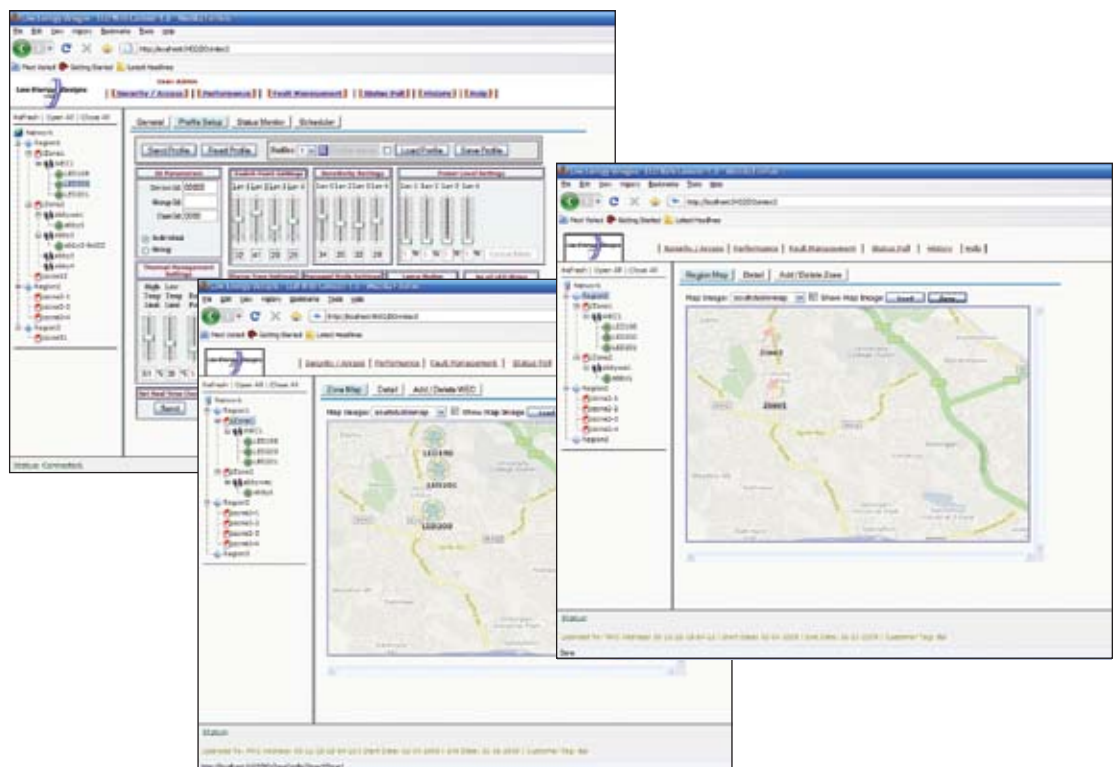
Low Energy Designs - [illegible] - Mozilla Firefox
File Edit View History Bookmarks Tools Help
http://localhost:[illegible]
Most Visited Getting Started Latest Headlines
Low Energy Designs
User: Admin
| Security / Access | | Performance | | Fault Management | | Status Poll | | History | | Help |
Refresh | Open All | Close All
Network
Region1
Zone1
LED100
LED200
LED201
Zone2
Region2
Region3
General | Profile Setup | Status Monitor | Scheduler
Send Profile | Read Profile | Profile: | Load Profile | Save Profile
ID Parameters
Device Id
Group Id
Client Id
Individual
Group
Switch Point Settings
Sensitivity Settings
Power Level Settings
Thermal Management Settings
Send
Status: Connected

Low Energy Designs - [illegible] - Mozilla Firefox
File Edit View History Bookmarks Tools Help
http://localhost:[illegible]
Most Visited Getting Started Latest Headlines
| Security / Access | Performance | Fault Management | Status Poll | History | Help |
Refresh | Open All | Close All
Network
Region1
Zone1
LED100
LED200
LED201
Zone2
Region2
Region3
Region Map | Detail | Add / Delete Zone
Map Image: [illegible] Show Map Image Load Save
Zone2
Zone1
Status
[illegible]
Done

Low Energy Designs - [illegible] - Mozilla Firefox
File Edit View History Bookmarks Tools Help
http://localhost:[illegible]
Most Visited Getting Started Latest Headlines
| Security / Access | Performance | Fault Management | Status Poll
Refresh | Open All | Close All
Network
Region1
Zone1
LED100
LED200
LED201
Zone2
Region2
Region3
Zone Map | Detail | Add / Delete WSD
Map Image: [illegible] Show Map Image Load
LED100
LED201
LED200
Status
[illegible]
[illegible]